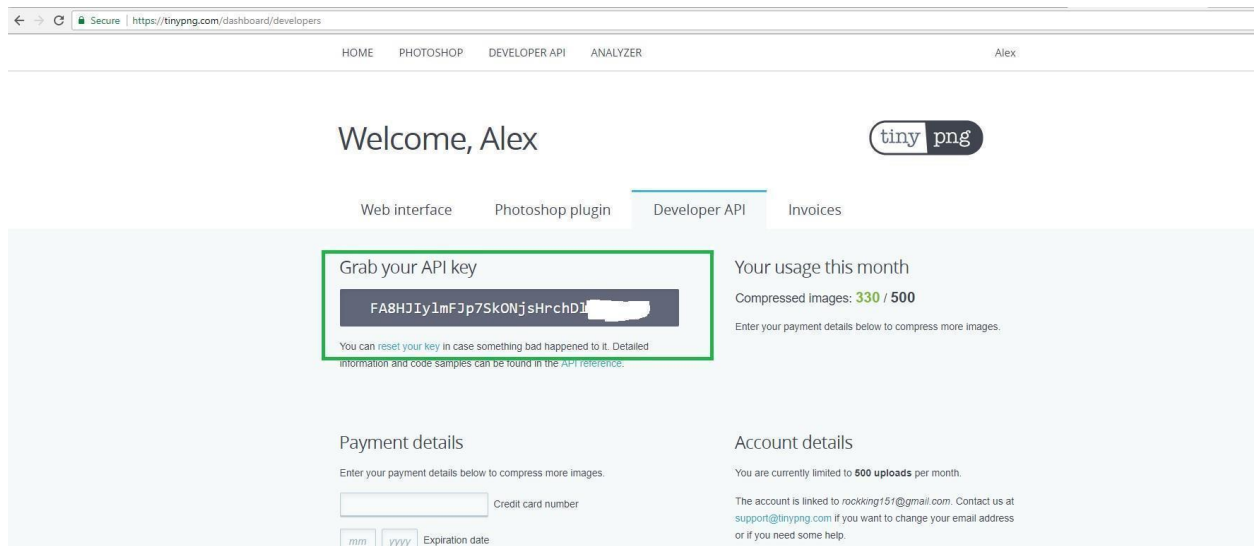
Secure | https://tinypng.com/dashboard/developers

HOME PHOTOSHOP DEVELOPER API ANALYZER Alex

Welcome, Alex

tiny png

Web interface Photoshop plugin Developer API Invoices

Grab your API key

FA8HJIylmFJp7SkONjsHrchDl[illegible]

You can reset your key in case something bad happened to it. Detailed information and code samples can be found in the API reference.

Your usage this month

Compressed images: 330 / 500

Enter your payment details below to compress more images.

Payment details

Enter your payment details below to compress more images.

Credit card number

mm yyyy Expiration date

Account details

You are currently limited to 500 uploads per month.

The account is linked to rockking151@gmail.com. Contact us at support@tinypng.com if you want to change your email address or if you need some help.